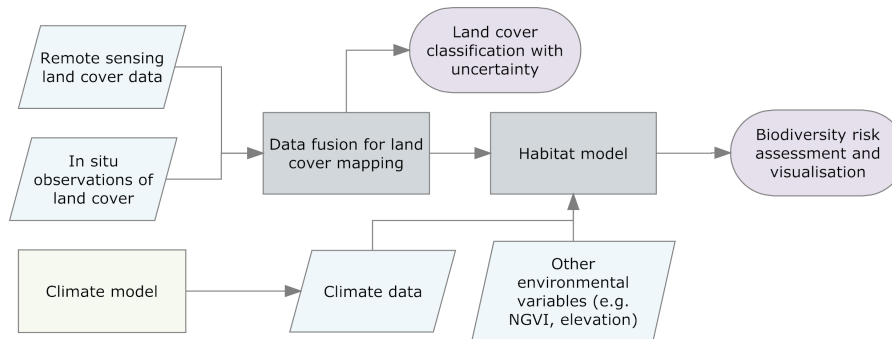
Remote sensing land cover data

In situ observations of land cover

Land cover classification with uncertainty

Data fusion for land cover mapping

Habitat model

Biodiversity risk assessment and visualisation

Climate model

Climate data

Other environmental variables (e.g. NGVI, elevation)